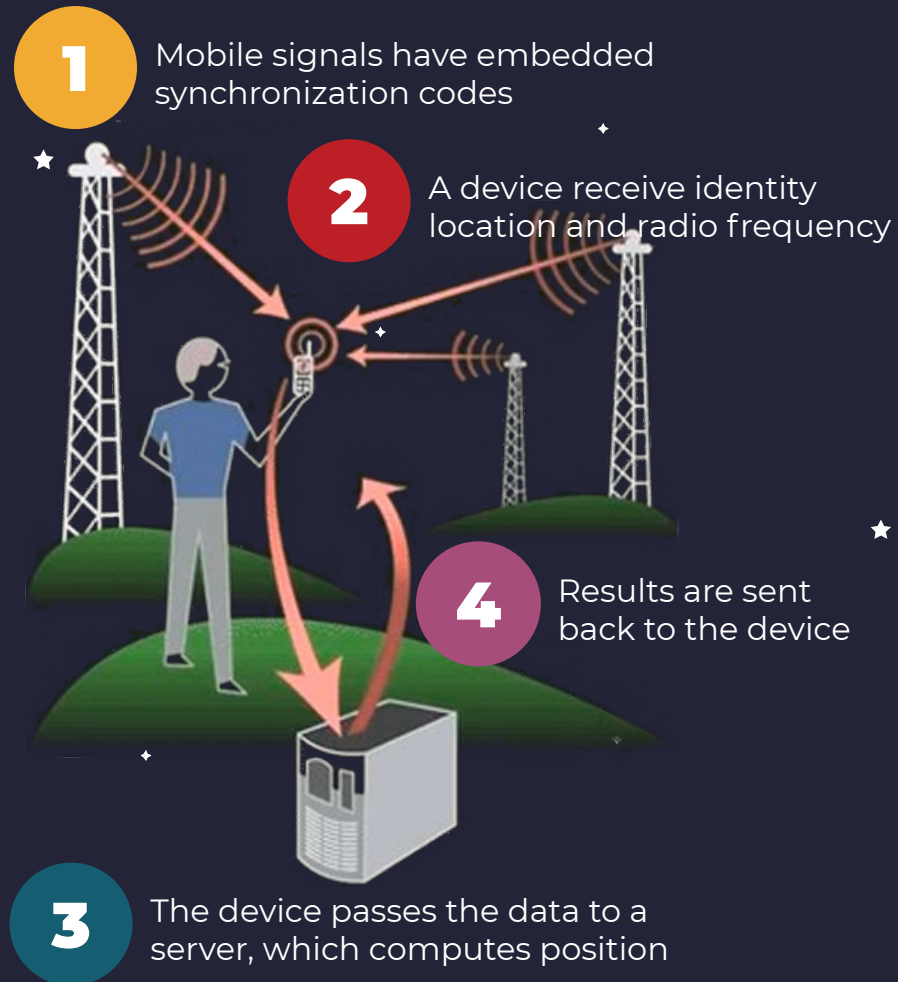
1
Mobile signals have embedded synchronization codes

2
A device receive identity location and radio frequency

4
Results are sent back to the device

3
The device passes the data to a server, which computes position